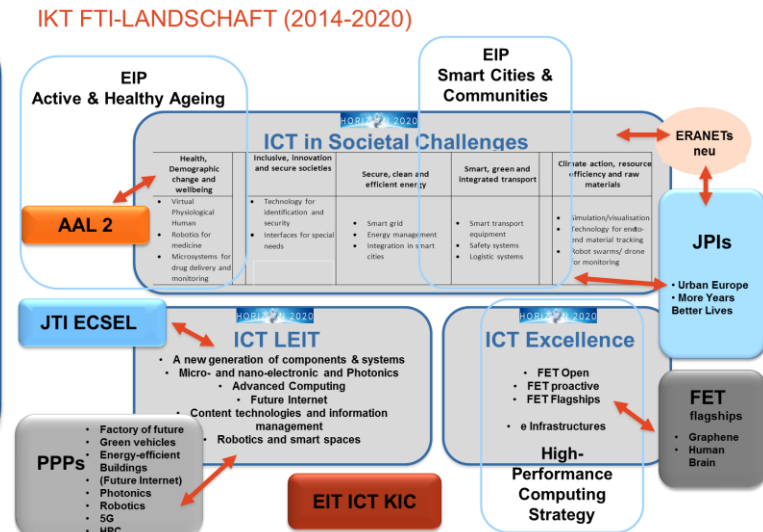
IKT FTI-LANDSCHAFT (2014-2020)

EIP
Active & Healthy Ageing

EIP
Smart Cities & Communities

HORIZON 2020
ICT in Societal Challenges

| Health, Demographic change and wellbeing | Inclusive, innovation and secure societies | Secure, clean and efficient energy | Smart, green and integrated transport | Climate action, resource efficiency and raw materials |
|---|---|---|---|---|
| • Virtual Physiological Human • Robotics for medicine • Microsystems for drug delivery and monitoring | • Technology for identification and security • Interfaces for special needs | • Smart grid • Energy management • Integration in smart cities | • Smart transport equipment • Safety systems • Logistic systems | • Simulation/visualisation • Technology for end-to-end material tracking • Robot swarms/ drone for monitoring |

ERANETs neu

AAL 2

JPIs
• Urban Europe
• More Years Better Lives

JTI ECSEL

HORIZON 2020
ICT LEIT
• A new generation of components & systems
• Micro- and nano-electronic and Photonics
• Advanced Computing
• Future Internet
• Content technologies and information management
• Robotics and smart spaces

HORIZON 2020
ICT Excellence
• FET Open
• FET proactive
• FET Flagships
• e Infrastructures

High-Performance Computing Strategy

FET
flagships
• Graphene
• Human Brain

PPPs
• Factory of future
• Green vehicles
• Energy-efficient Buildings
• (Future Internet)
• Photonics
• Robotics
• 5G
• HPC

EIT ICT KIC